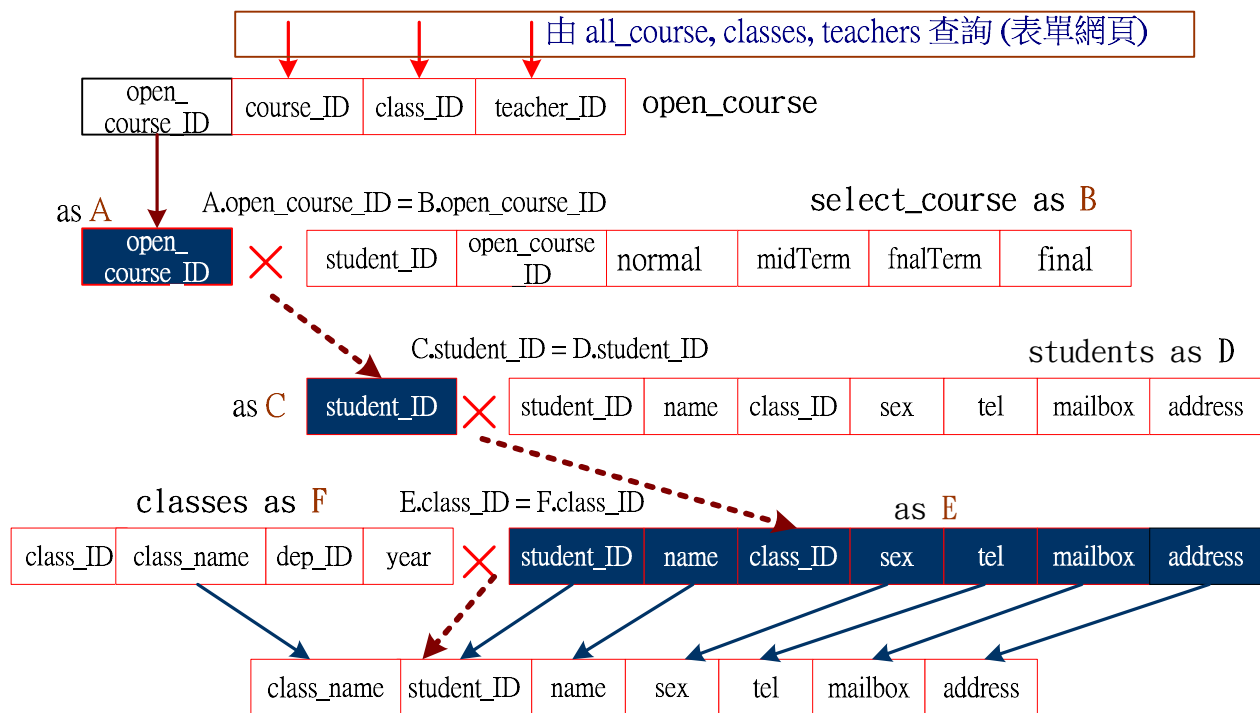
由 all_course, classes, teachers 查詢 (表單網頁)

| open_course_ID | course_ID | class_ID | teacher_ID |
|---|---|---|---|

open_course

as A

A.open_course_ID = B.open_course_ID

select_course as B

| open_course_ID |
|---|

| student_ID | open_course_ID | normal | midTerm | fnalTerm | final |
|---|---|---|---|---|---|

C.student_ID = D.student_ID

students as D

as C

| student_ID |
|---|

| student_ID | name | class_ID | sex | tel | mailbox | address |
|---|---|---|---|---|---|---|

classes as F

E.class_ID = F.class_ID

as E

| class_ID | class_name | dep_ID | year |
|---|---|---|---|

| student_ID | name | class_ID | sex | tel | mailbox | address |
|---|---|---|---|---|---|---|

| class_name | student_ID | name | sex | tel | mailbox | address |
|---|---|---|---|---|---|---|